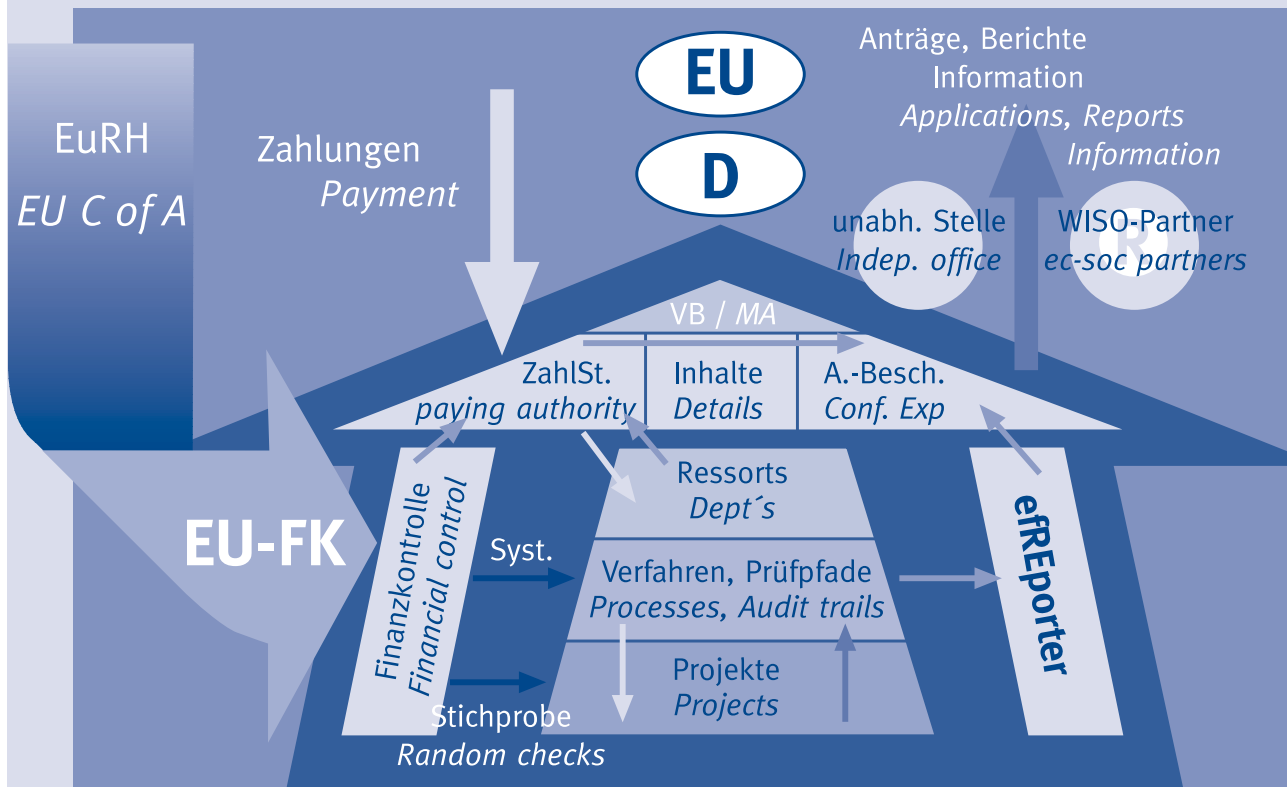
EuRH
EU C of A

Zahlungen
Payment

EU

D

Anträge, Berichte
Information
Applications, Reports
Information

unabh. Stelle
Indep. office

WISO-Partner
ec-soc partners

VB / MA

ZahlSt.
paying authority

Inhalte
Details

A.-Besch.
Conf. Exp

Ressorts
Dept´s

EU-FK

Finanzkontrolle
Financial control

Syst.

Verfahren, Prüfpfade
Processes, Audit trails

efREporter

Projekte
Projects

Stichprobe
Random checks